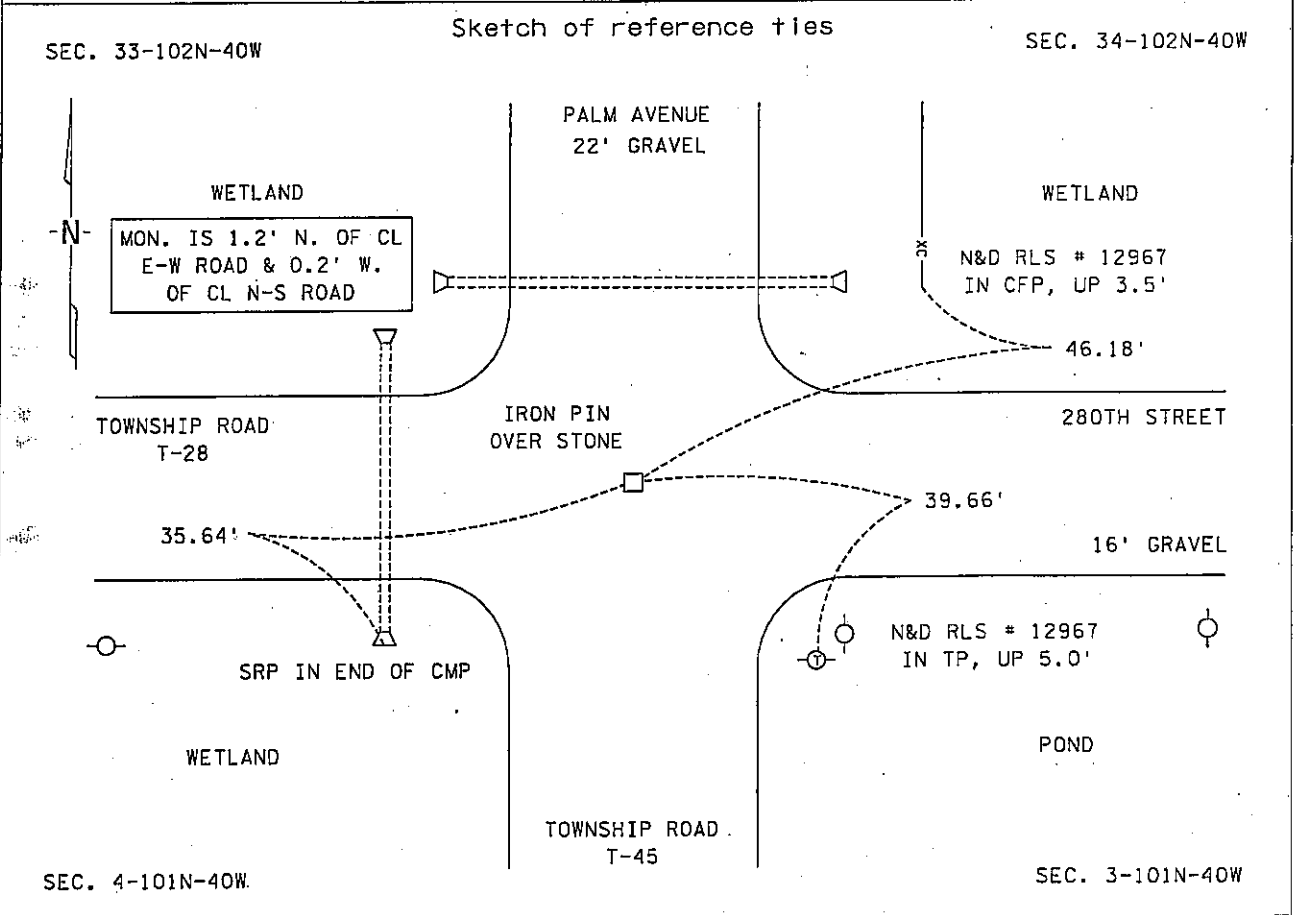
Sketch of reference ties

SEC. 33-102N-40W

SEC. 34-102N-40W

PALM AVENUE
22' GRAVEL

WETLAND

WETLAND

-N-

MON. IS 1.2' N. OF CL E-W ROAD & 0.2' W. OF CL N-S ROAD

XC

N&D RLS # 12967
IN CFP, UP 3.5'

46.18'

TOWNSHIP ROAD
T-28

IRON PIN
OVER STONE

280TH STREET

39.66'

35.64'

16' GRAVEL

N&D RLS # 12967
IN TP, UP 5.0'

T

SRP IN END OF CMP

WETLAND

POND

TOWNSHIP ROAD
T-45

SEC. 4-101N-40W

SEC. 3-101N-40W